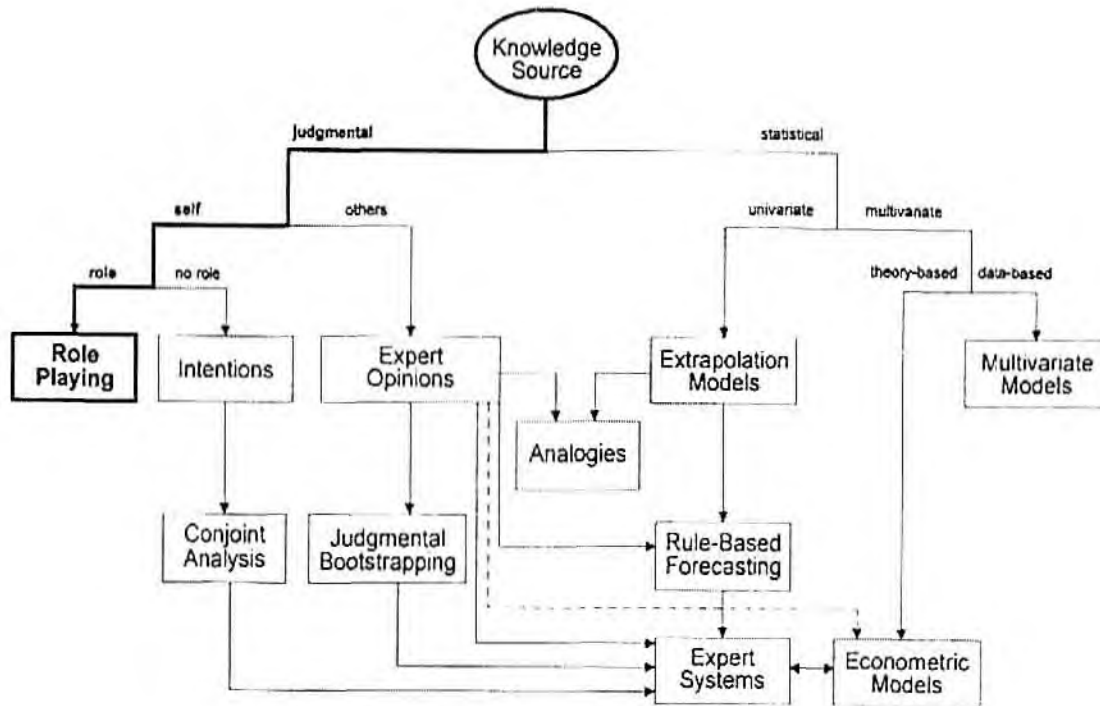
Knowledge Source

judgmental

statistical

self

others

univariate

multivanate

role

no role

theory-based

data-based

Role Playing

Intentions

Expert Opinions

Extrapolation Models

Multivariate Models

Analogies

Conjoint Analysis

Judgmental Bootstrapping

Rule-Based Forecasting

Expert Systems

Econometric Models